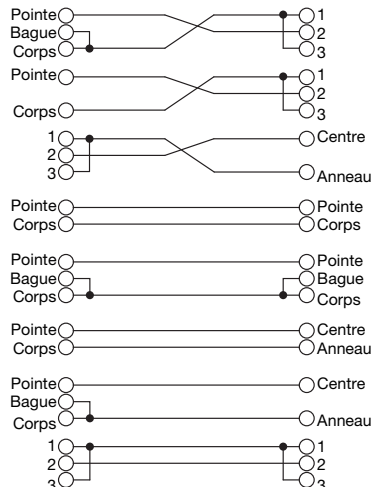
Pointe
Bague
Corps
1
2
3

Pointe
Corps
1
2
3

1
2
3
Centre
Anneau

Pointe
Corps
Pointe
Corps

Pointe
Bague
Corps
Pointe
Bague
Corps

Pointe
Corps
Centre
Anneau

Pointe
Bague
Corps
Centre
Anneau

1
2
3
1
2
3